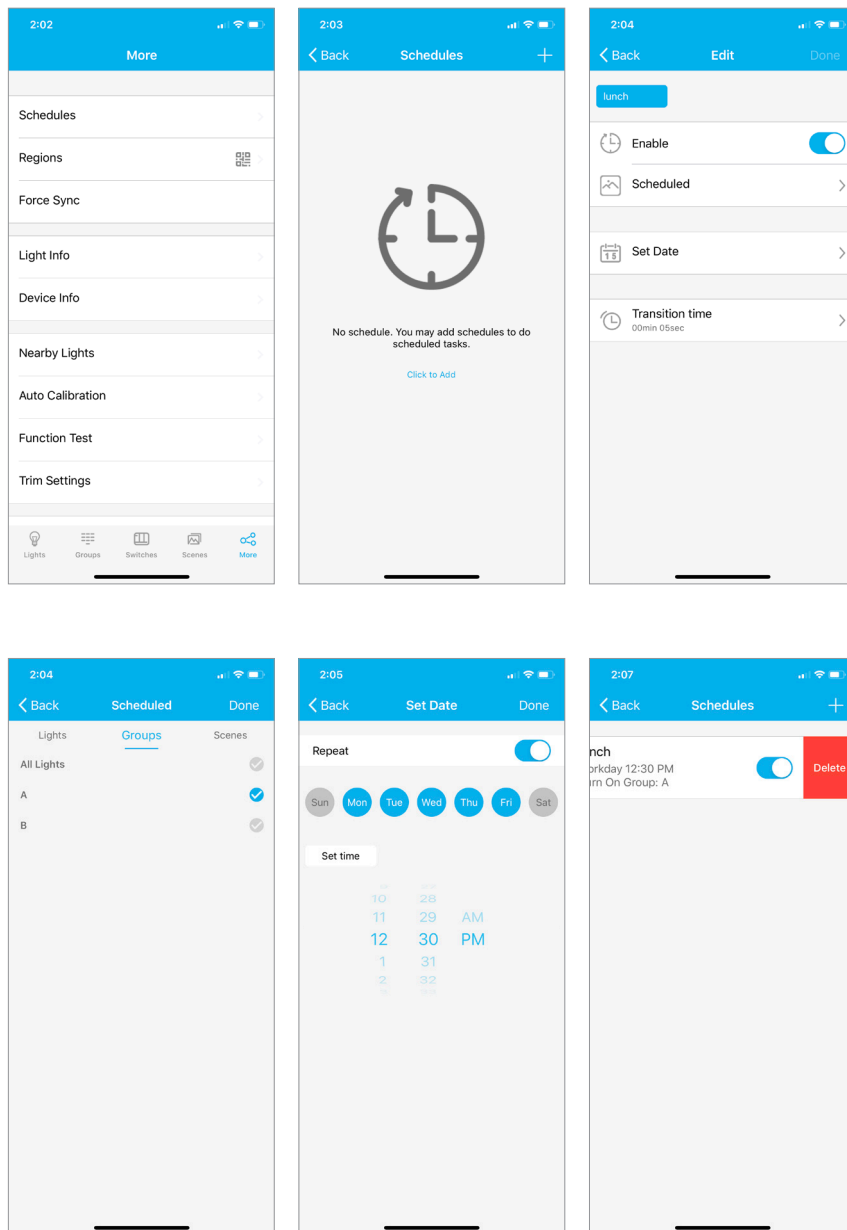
2:02
More

Schedules
Regions
Force Sync

Light Info
Device Info

Nearby Lights
Auto Calibration
Function Test
Trim Settings

Lights Groups Switches Scenes More

2:03
Back Schedules +

No schedule. You may add schedules to do scheduled tasks.

Click to Add

2:04
Back Edit Done

lunch

Enable
Scheduled

Set Date

Transition time
00min 05sec

2:04
Back Scheduled Done

Lights Groups Scenes

All Lights
A
B

2:05
Back Set Date Done

Repeat

Sun Mon Tue Wed Thu Fri Sat

Set time

10 28
11 29 AM
12 30 PM
1 31
2 32

2:07
Back Schedules +

nch
orkday 12:30 PM
rn On Group: A

Delete